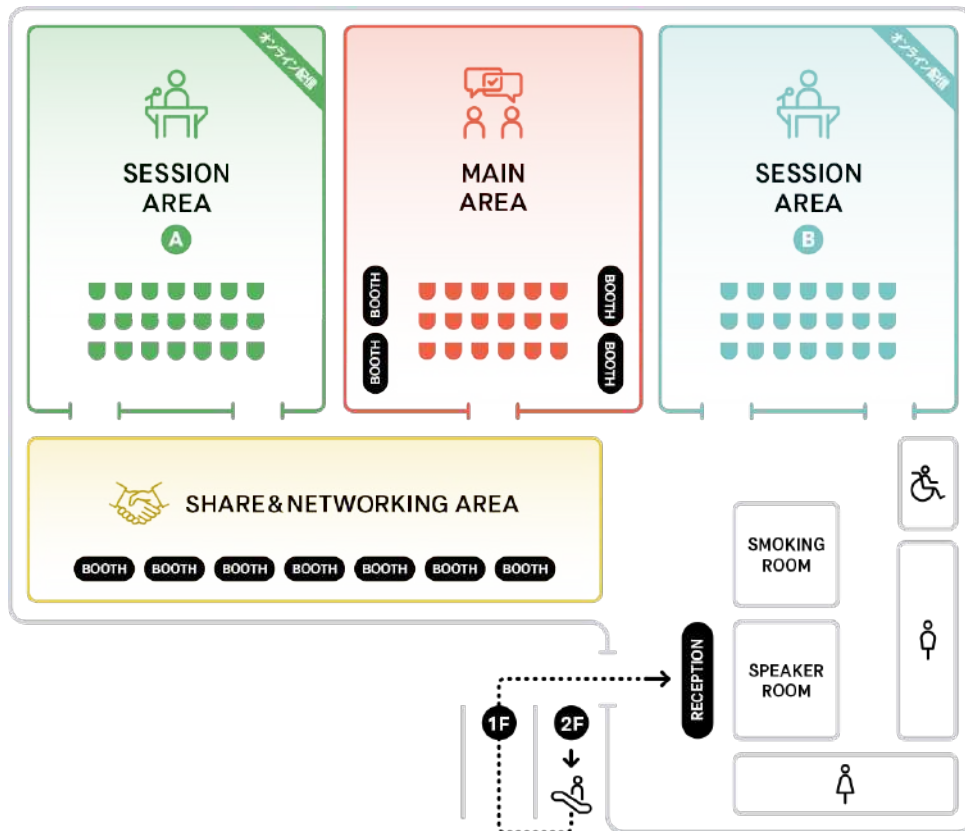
オンライン配信

SESSION AREA

A

MAIN AREA

BOOTH

BOOTH

BOOTH

BOOTH

オンライン配信

SESSION AREA

B

SHARE&NETWORKING AREA

BOOTH BOOTH BOOTH BOOTH BOOTH BOOTH BOOTH

SMOKING ROOM

SPEAKER ROOM

RECEPTION

1F

2F